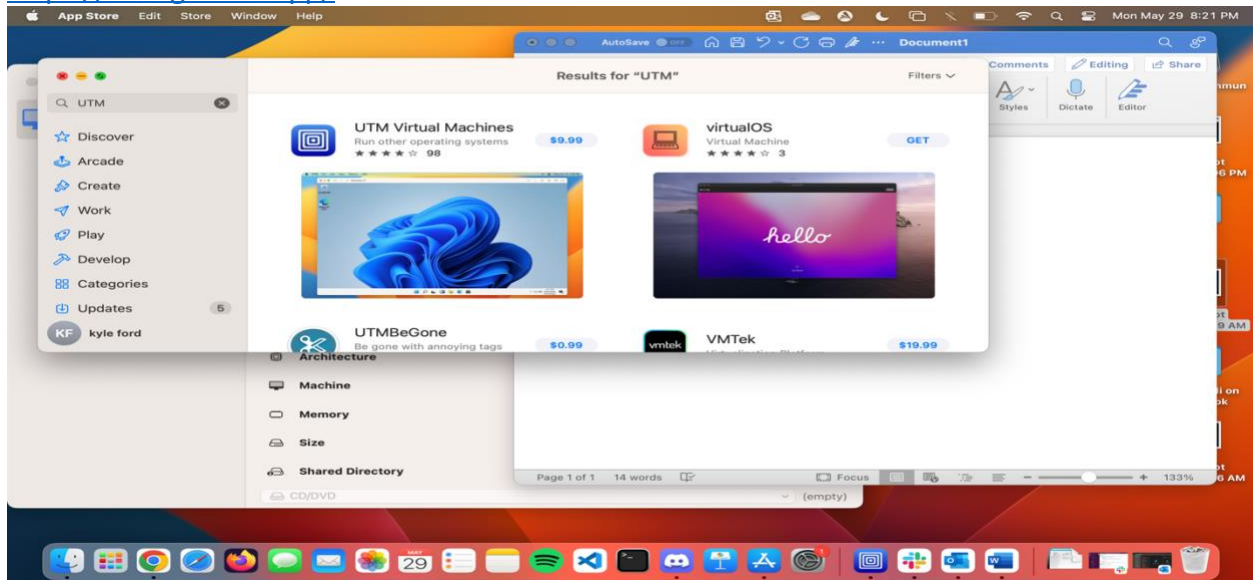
App Store Edit Store Window Help

Mon May 29 8:21 PM

AutoSave OFF Document1

Comments Editing Share

Styles Dictate Editor

UTM

Discover
Arcade
Create
Work
Play
Develop
Categories
Updates 5
KF kyle ford

Results for "UTM"

Filters

UTM Virtual Machines
Run other operating systems
★★★★☆ 98
$9.99

virtualOS
Virtual Machine
★★★★☆ 3
GET

hello

UTMBeGone
Be gone with annoying tags
$0.99

VMTek
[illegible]
$19.99

Architecture
Machine
Memory
Size
Shared Directory
CD/DVD (empty)

Page 1 of 1 14 words Focus 133%

29